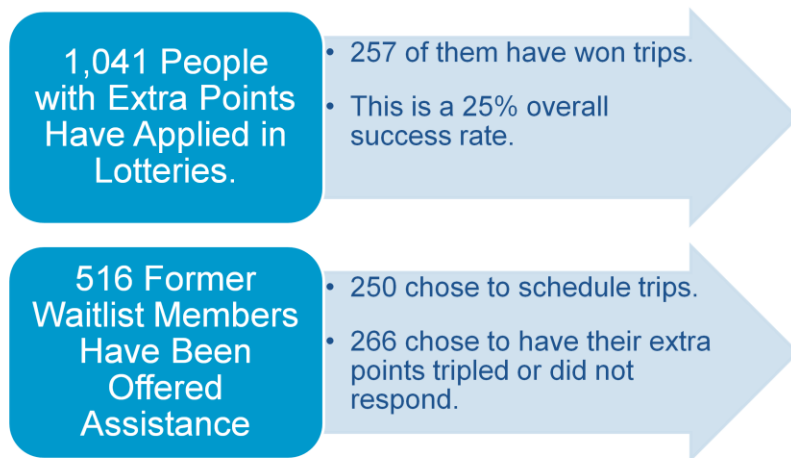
1,041 People with Extra Points Have Applied in Lotteries.

- 257 of them have won trips.
- This is a 25% overall success rate.

516 Former Waitlist Members Have Been Offered Assistance

- 250 chose to schedule trips.
- 266 chose to have their extra points tripled or did not respond.